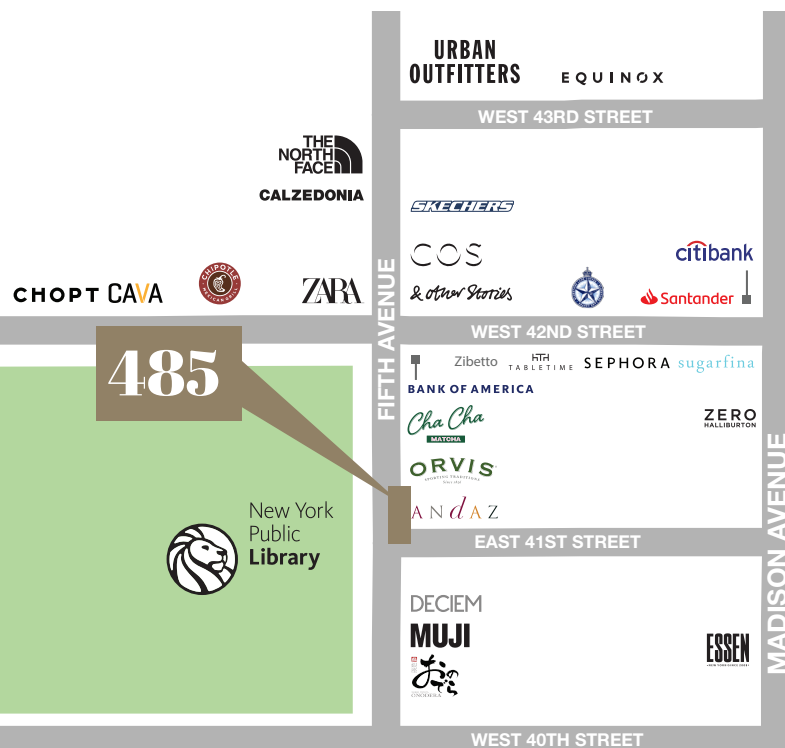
URBAN OUTFITTERS

EQUINOX

WEST 43RD STREET

THE NORTH FACE

CALZEDONIA

SKECHERS

COS

citibank

CHOPT CAVA

CHIPOTLE MEXICAN GRILL

ZARA

& other Stories

Santander

FIFTH AVENUE

WEST 42ND STREET

485

Zibetto

HTH TABLETIME

SEPHORA

sugarfina

BANK OF AMERICA

Cha Cha MATCHA

ZERO HALLIBURTON

ORVIS

SPORTING TRADITIONS Since 1856

ANDAZ

New York Public Library

EAST 41ST STREET

MADISON AVENUE

DECIEM

MUJI

ESSEN

WEST 40TH STREET